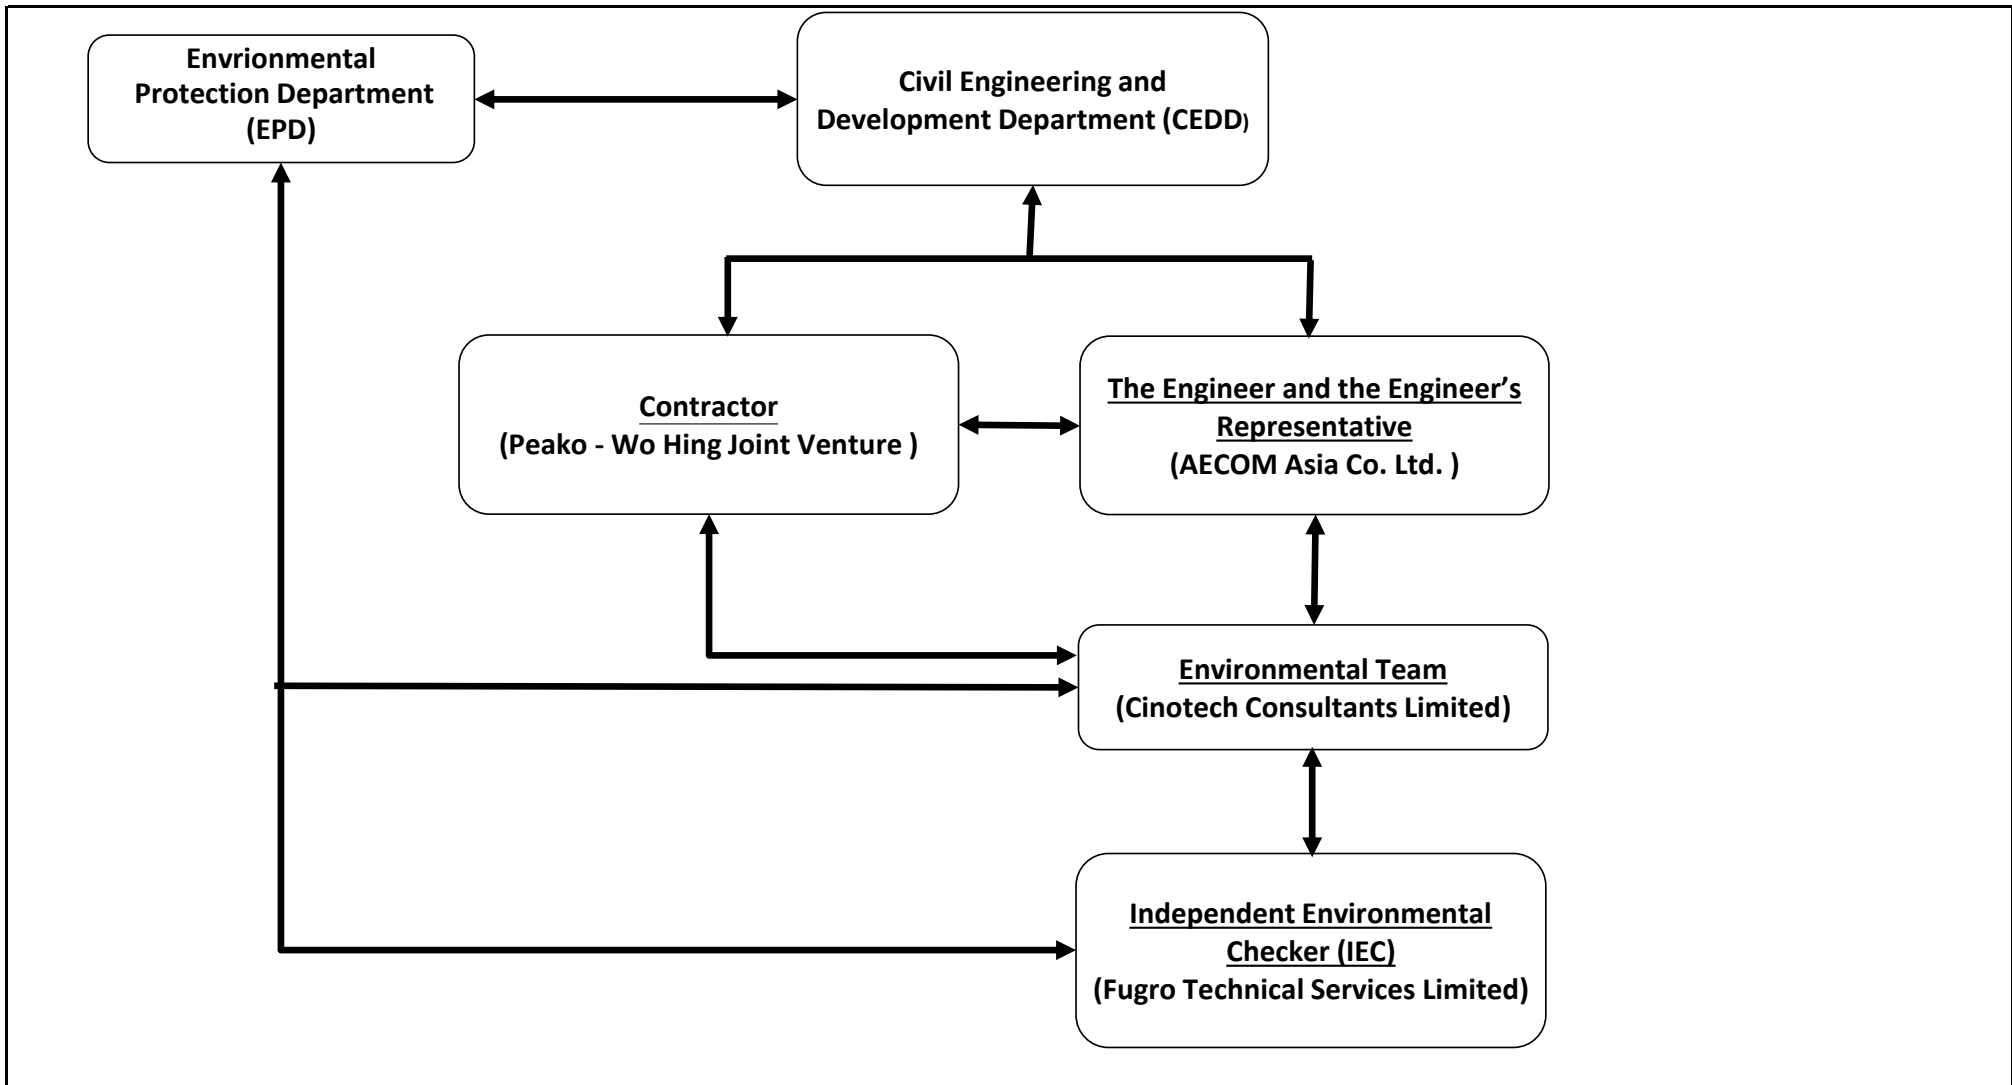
Envrionmental Protection Department (EPD)

Civil Engineering and Development Department (CEDD)

Contractor
(Peako - Wo Hing Joint Venture )

The Engineer and the Engineer's Representative
(AECOM Asia Co. Ltd. )

Environmental Team
(Cinotech Consultants Limited)

Independent Environmental Checker (IEC)
(Fugro Technical Services Limited)